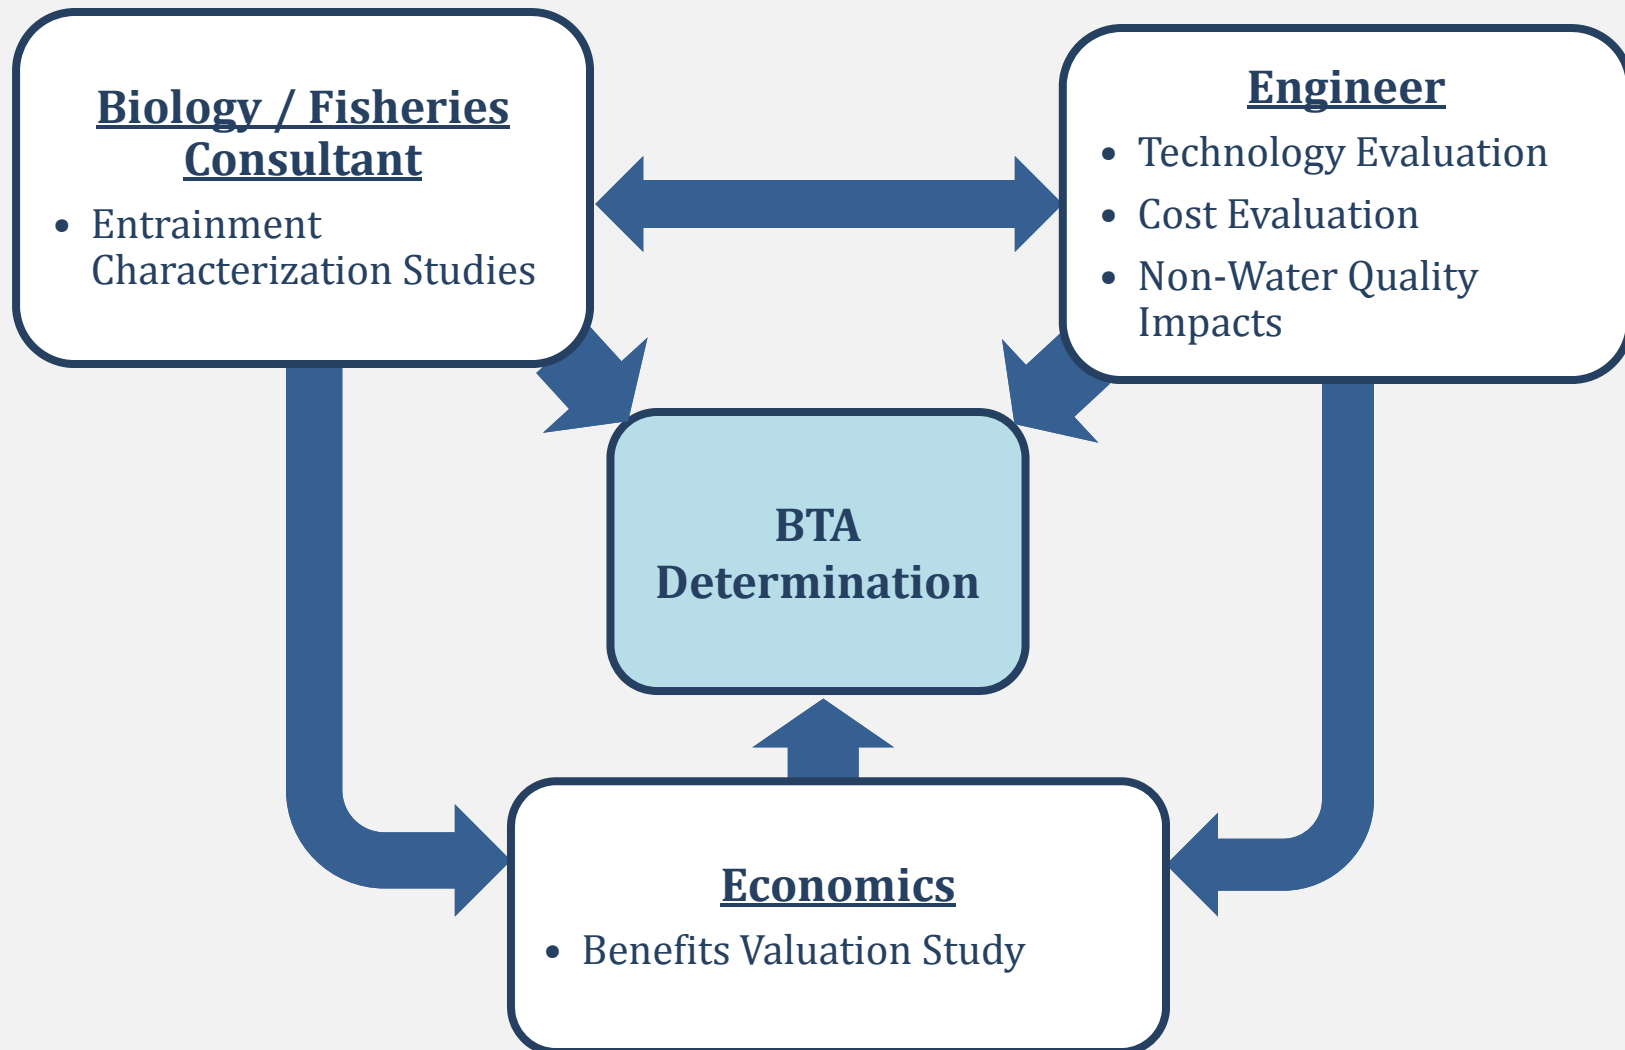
Biology / Fisheries Consultant

- Entrainment Characterization Studies

Engineer

- Technology Evaluation
- Cost Evaluation
- Non-Water Quality Impacts

BTA Determination

Economics

- Benefits Valuation Study